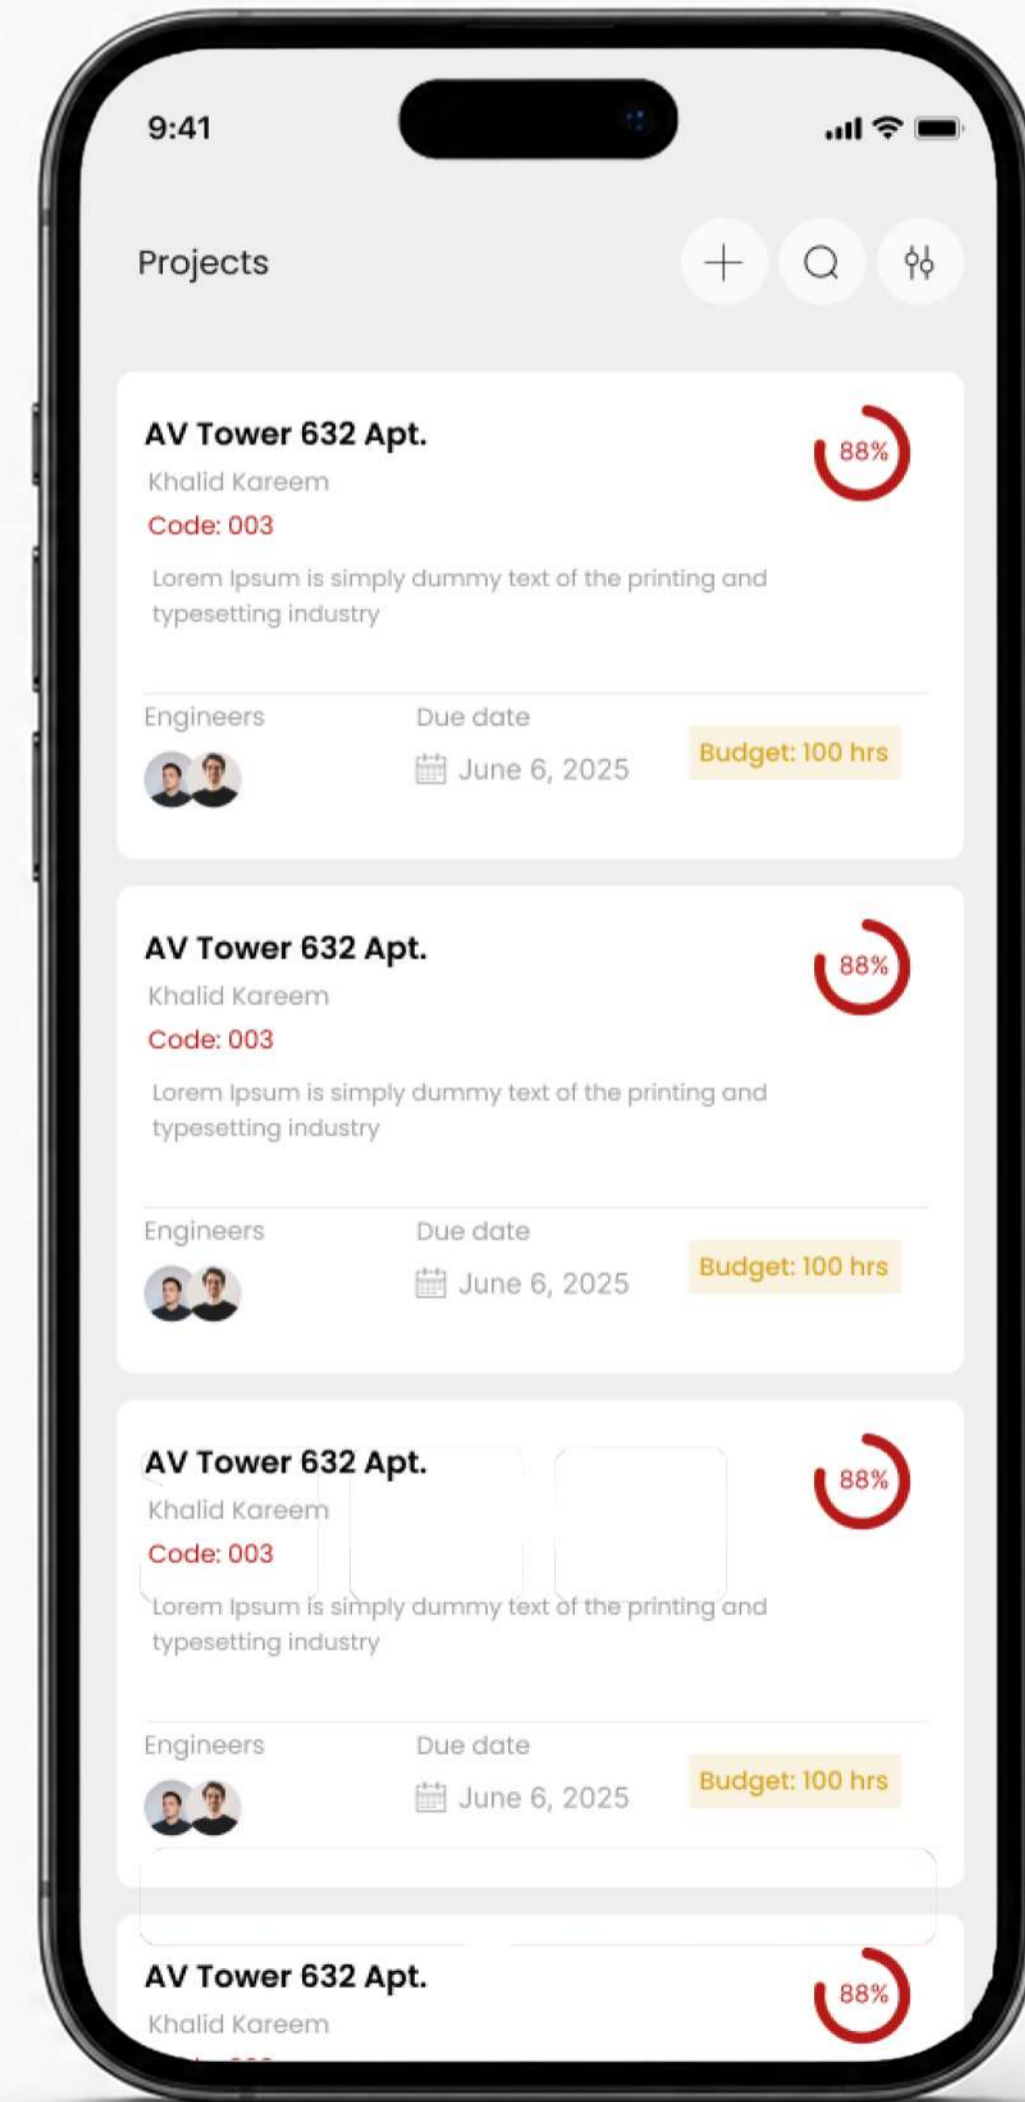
9:41

Projects

AV Tower 632 Apt.
Khalid Kareem
Code: 003
88%
Lorem Ipsum is simply dummy text of the printing and typesetting industry

Engineers
Due date
June 6, 2025
Budget: 100 hrs

AV Tower 632 Apt.
Khalid Kareem
Code: 003
88%
Lorem Ipsum is simply dummy text of the printing and typesetting industry

Engineers
Due date
June 6, 2025
Budget: 100 hrs

AV Tower 632 Apt.
Khalid Kareem
Code: 003
88%
Lorem Ipsum is simply dummy text of the printing and typesetting industry

Engineers
Due date
June 6, 2025
Budget: 100 hrs

AV Tower 632 Apt.
Khalid Kareem
88%
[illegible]